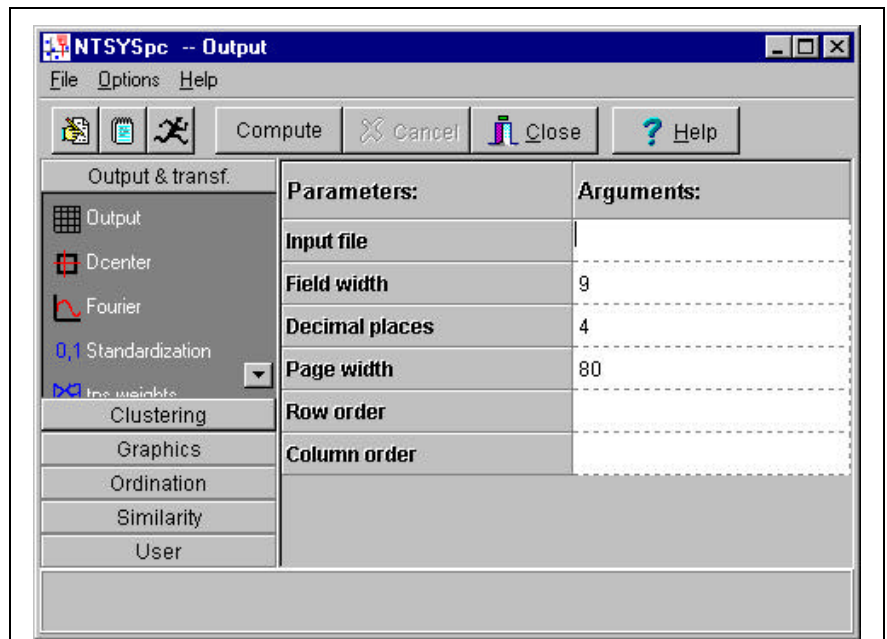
NTSYSpc -- Output

File Options Help

Compute Cancel Close ? Help

Output & transf.

Output
Dcenter
Fourier
0,1 Standardization
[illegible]

Clustering
Graphics
Ordination
Similarity
User

| Parameters: | Arguments: |
|---|---|
| Input file | |
| Field width | 9 |
| Decimal places | 4 |
| Page width | 80 |
| Row order | |
| Column order | |